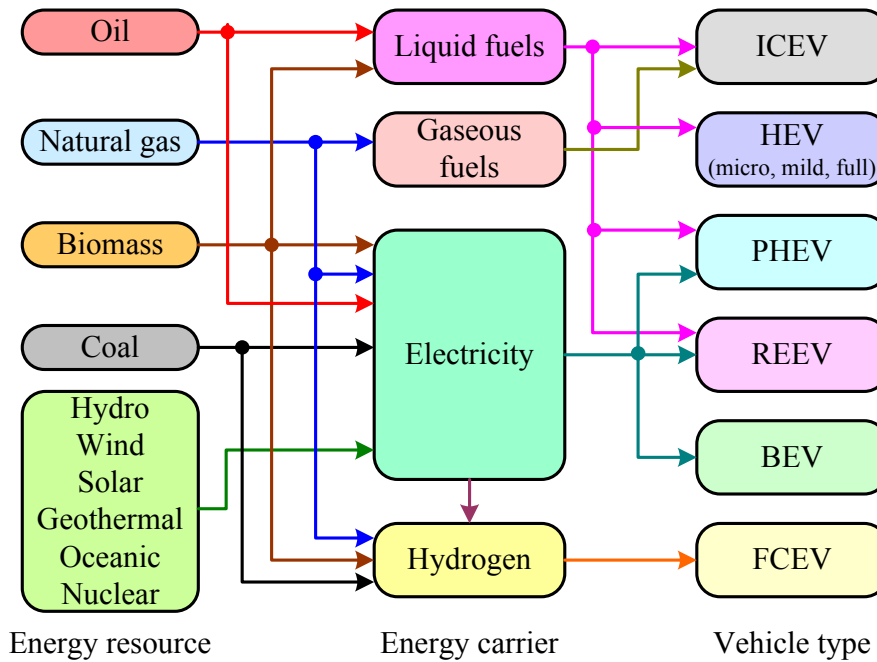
Oil

Natural gas

Biomass

Coal

Hydro
Wind
Solar
Geothermal
Oceanic
Nuclear

Liquid fuels

Gaseous fuels

Electricity

Hydrogen

ICEV

HEV
(micro, mild, full)

PHEV

REEV

BEV

FCEV

Energy resource

Energy carrier

Vehicle type